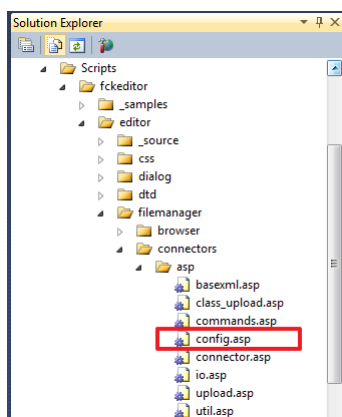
Solution Explorer

Scripts
fckeditor
_samples
editor
_source
css
dialog
dtd
filemanager
browser
connectors
asp
basexml.asp
class_upload.asp
commands.asp
config.asp
connector.asp
io.asp
upload.asp
util.asp